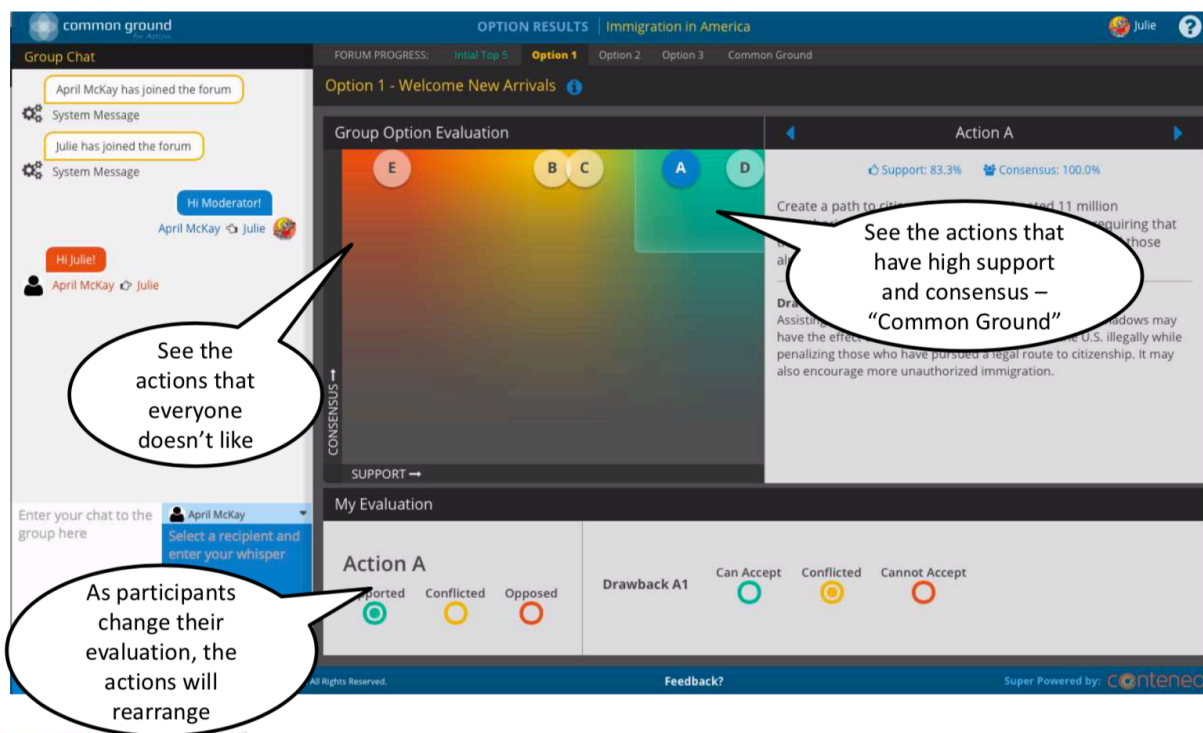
common ground for Action

OPTION RESULTS | Immigration in America

Julie

?

Group Chat

April McKay has joined the forum

System Message

Julie has joined the forum

System Message

Hi Moderator!

April McKay Julie

Hi Julie!

April McKay Julie

FORUM PROGRESS: Intial Top 5 Option 1 Option 2 Option 3 Common Ground

Option 1 - Welcome New Arrivals

Group Option Evaluation

E B C A D

CONSENSUS

SUPPORT

Action A

Support: 83.3% Consensus: 100.0%

Create a path to citi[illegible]ted 11 million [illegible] requiring that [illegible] those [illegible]

Dra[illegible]

Assisting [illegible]adows may have the effect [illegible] the U.S. illegally while penalizing those who have pursued a legal route to citizenship. It may also encourage more unauthorized immigration.

See the actions that have high support and consensus – "Common Ground"

See the actions that everyone doesn't like

My Evaluation

Enter your chat to the group here

April McKay

Select a recipient and enter your whisper

Action A

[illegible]ported Conflicted Opposed

Drawback A1

Can Accept Conflicted Cannot Accept

As participants change their evaluation, the actions will rearrange

All Rights Reserved.

Feedback?

Super Powered by: contene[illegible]